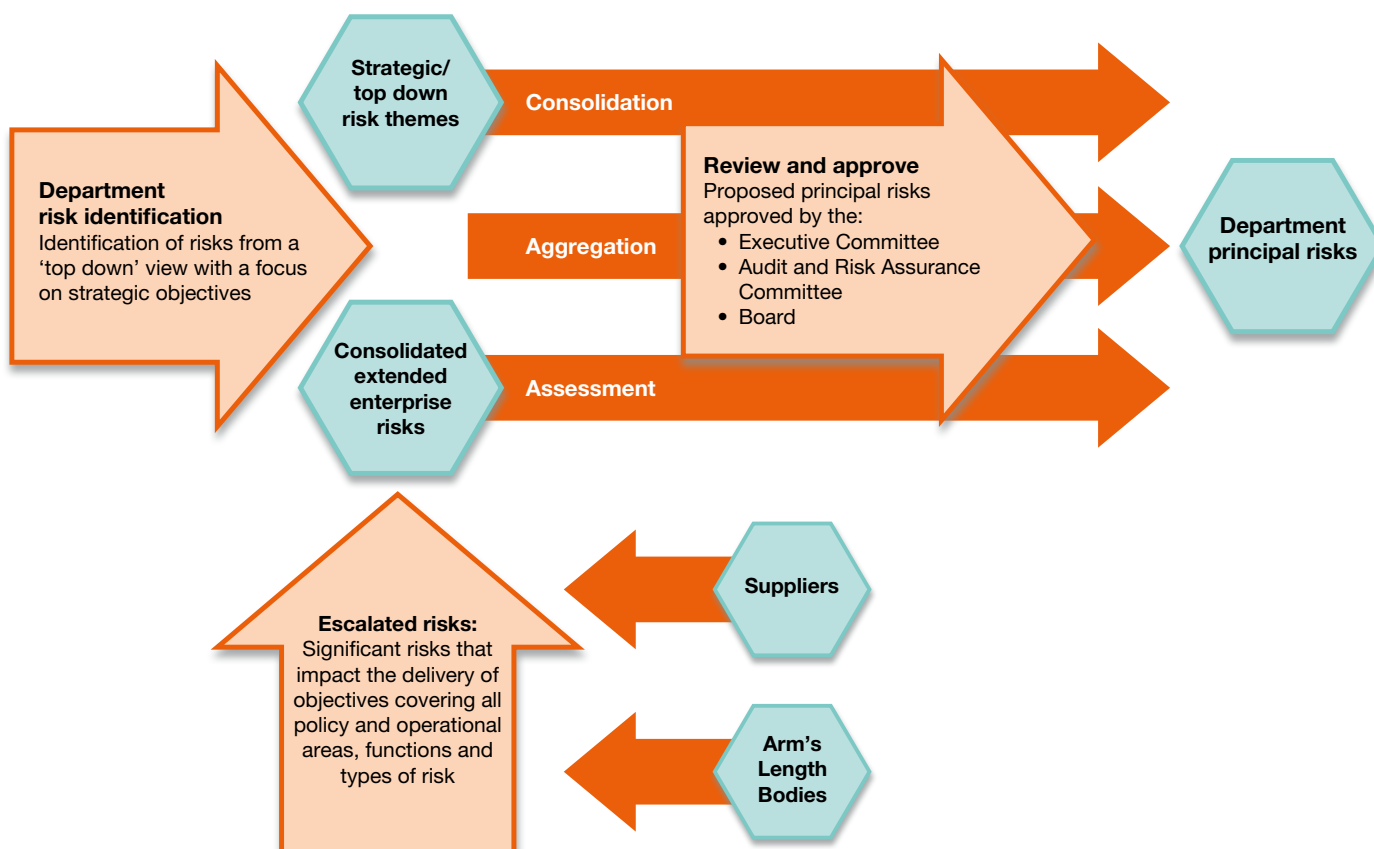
Department risk identification
Identification of risks from a 'top down' view with a focus on strategic objectives

Strategic/ top down risk themes

Consolidation

Aggregation

Consolidated extended enterprise risks

Assessment

Review and approve
Proposed principal risks approved by the:
• Executive Committee
• Audit and Risk Assurance Committee
• Board

Department principal risks

Escalated risks:
Significant risks that impact the delivery of objectives covering all policy and operational areas, functions and types of risk

Suppliers

Arm's Length Bodies